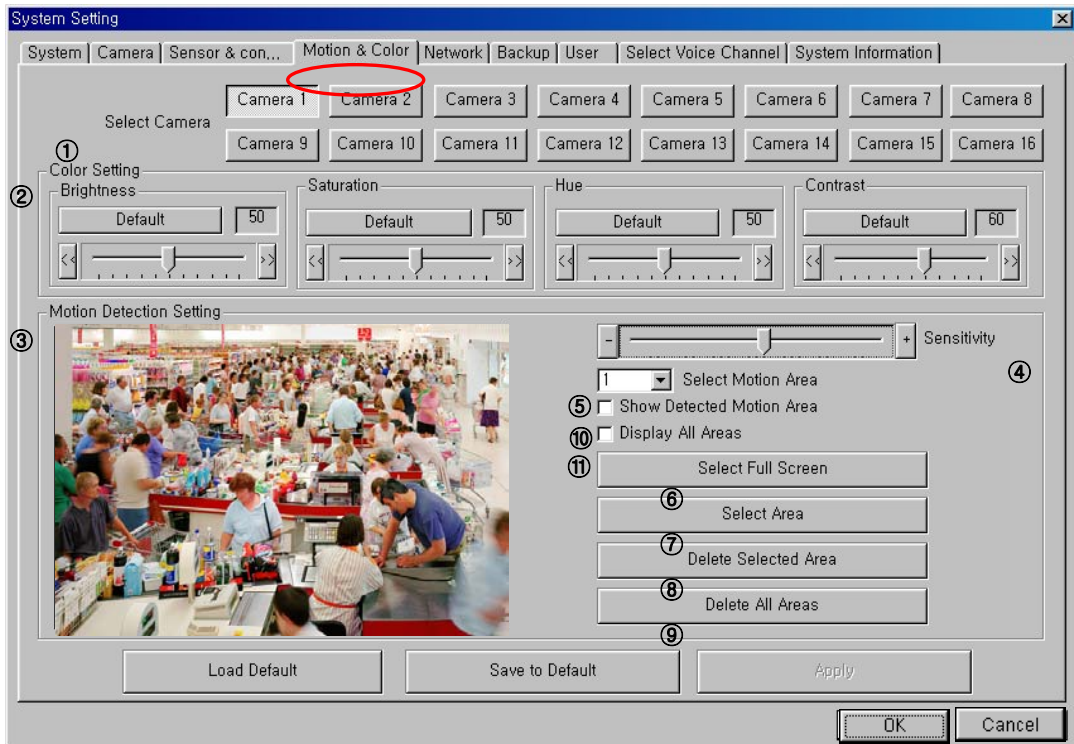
System Setting

System | Camera | Sensor & con... | Motion & Color | Network | Backup | User | Select Voice Channel | System Information

Select Camera

Camera 1 | Camera 2 | Camera 3 | Camera 4 | Camera 5 | Camera 6 | Camera 7 | Camera 8

Camera 9 | Camera 10 | Camera 11 | Camera 12 | Camera 13 | Camera 14 | Camera 15 | Camera 16

①
Color Setting
②
Brightness
Default 50
Saturation
Default 50
Hue
Default 50
Contrast
Default 60

Motion Detection Setting
③
Sensitivity
④
1 Select Motion Area
⑤ Show Detected Motion Area
⑩ Display All Areas
⑪ Select Full Screen
⑥
Select Area
⑦
Delete Selected Area
⑧
Delete All Areas
⑨

Load Default
Save to Default
Apply

OK
Cancel